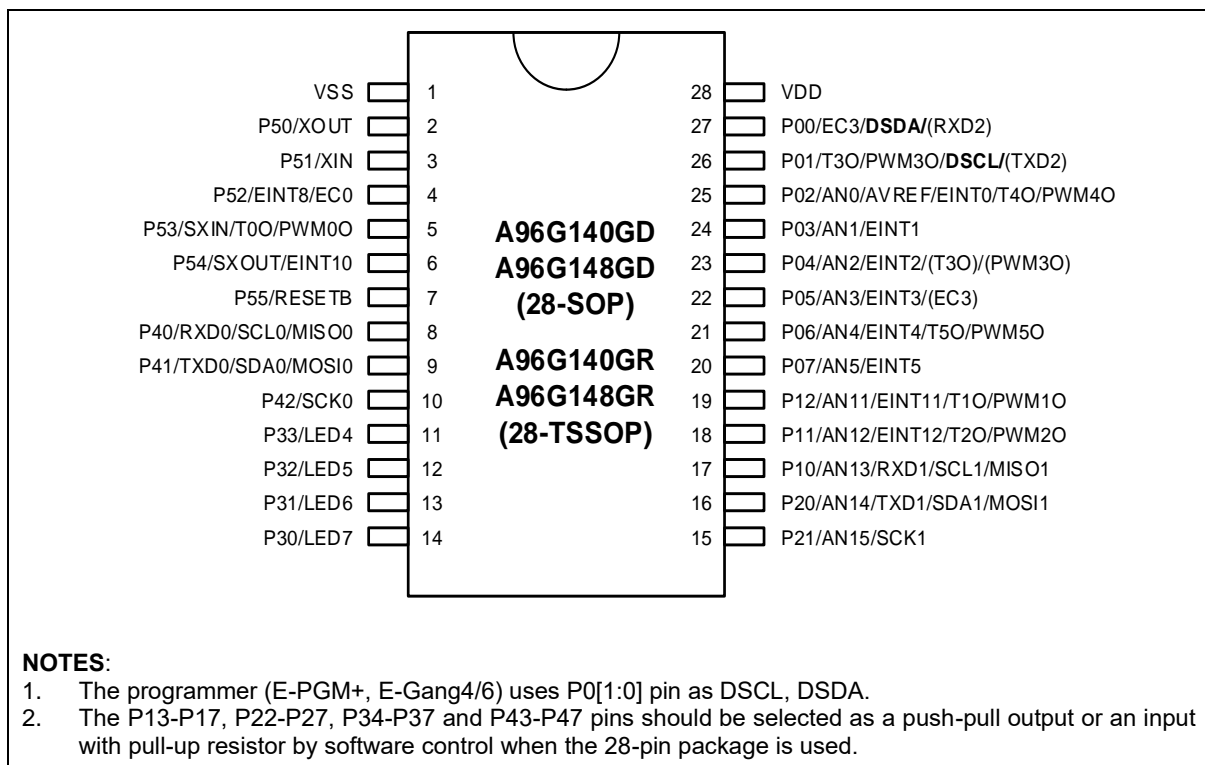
VSS 1
P50/XOUT 2
P51/XIN 3
P52/EINT8/EC0 4
P53/SXIN/T0O/PWM0O 5
P54/SXOUT/EINT10 6
P55/RESETB 7
P40/RXD0/SCL0/MISO0 8
P41/TXD0/SDA0/MOSI0 9
P42/SCK0 10
P33/LED4 11
P32/LED5 12
P31/LED6 13
P30/LED7 14

A96G140GD
A96G148GD
(28-SOP)

A96G140GR
A96G148GR
(28-TSSOP)

28 VDD
27 P00/EC3/DSDA/(RXD2)
26 P01/T3O/PWM3O/DSCL/(TXD2)
25 P02/AN0/AVREF/EINT0/T4O/PWM4O
24 P03/AN1/EINT1
23 P04/AN2/EINT2/(T3O)/(PWM3O)
22 P05/AN3/EINT3/(EC3)
21 P06/AN4/EINT4/T5O/PWM5O
20 P07/AN5/EINT5
19 P12/AN11/EINT11/T1O/PWM1O
18 P11/AN12/EINT12/T2O/PWM2O
17 P10/AN13/RXD1/SCL1/MISO1
16 P20/AN14/TXD1/SDA1/MOSI1
15 P21/AN15/SCK1

NOTES:
1. The programmer (E-PGM+, E-Gang4/6) uses P0[1:0] pin as DSCL, DSDA.
2. The P13-P17, P22-P27, P34-P37 and P43-P47 pins should be selected as a push-pull output or an input with pull-up resistor by software control when the 28-pin package is used.